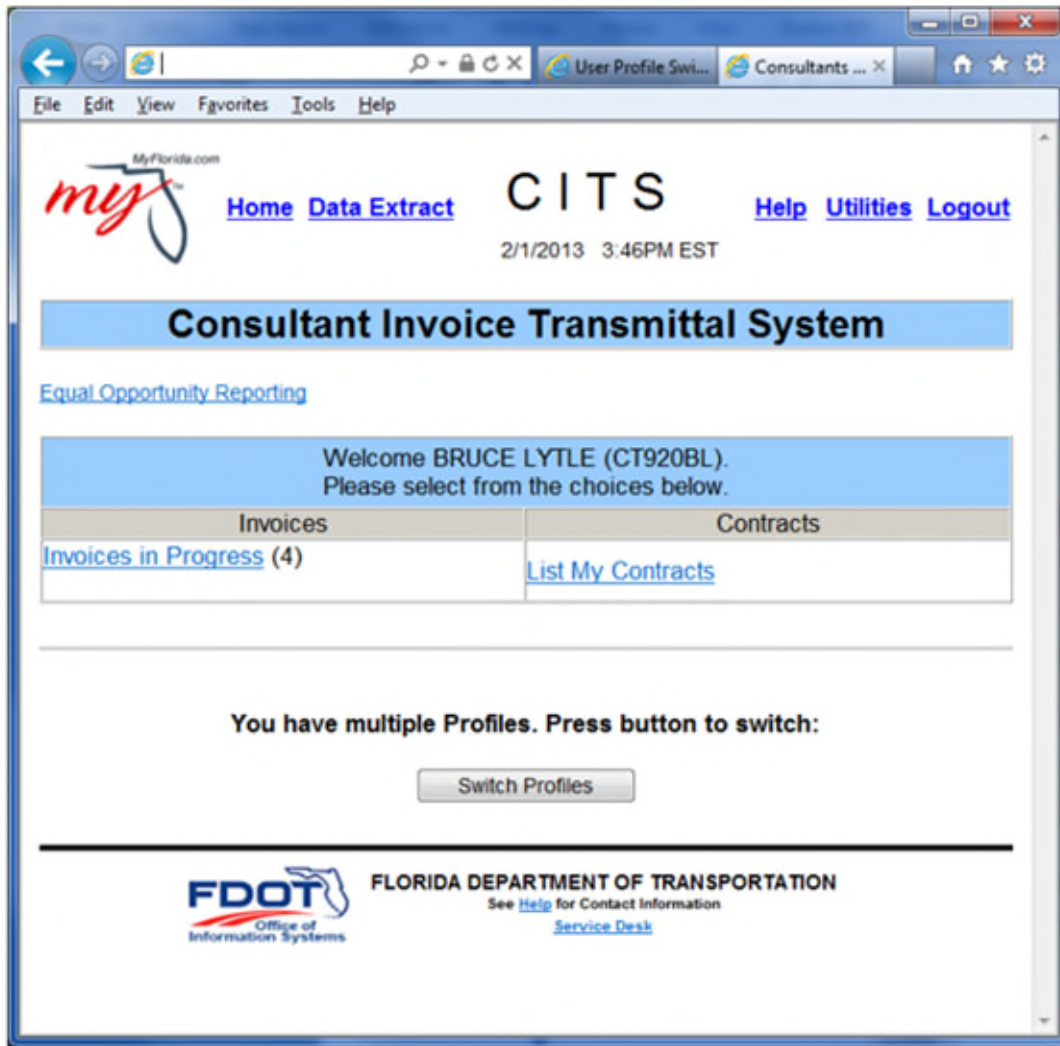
User Profile Swi... Consultants ...

File Edit View Favorites Tools Help

MyFlorida.com
my

Home Data Extract

CITS
2/1/2013 3:46PM EST

Help Utilities Logout

Consultant Invoice Transmittal System

Equal Opportunity Reporting

Welcome BRUCE LYTLE (CT920BL).
Please select from the choices below.

| Invoices | Contracts |
|---|---|
| Invoices in Progress (4) | List My Contracts |

You have multiple Profiles. Press button to switch:

Switch Profiles

FDOT
Office of Information Systems

FLORIDA DEPARTMENT OF TRANSPORTATION
See Help for Contact Information
Service Desk